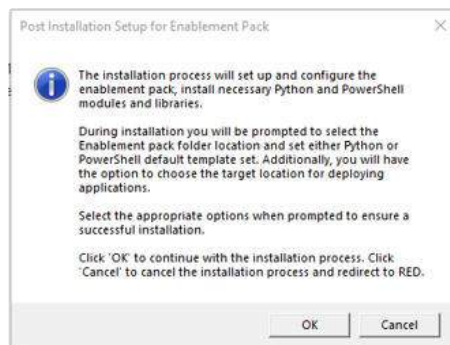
Post Installation Setup for Enablement Pack

The installation process will set up and configure the enablement pack, install necessary Python and PowerShell modules and libraries.

During installation you will be prompted to select the Enablement pack folder location and set either Python or PowerShell default template set. Additionally, you will have the option to choose the target location for deploying applications.

Select the appropriate options when prompted to ensure a successful installation.

Click 'OK' to continue with the installation process. Click 'Cancel' to cancel the installation process and redirect to RED.

OK

Cancel